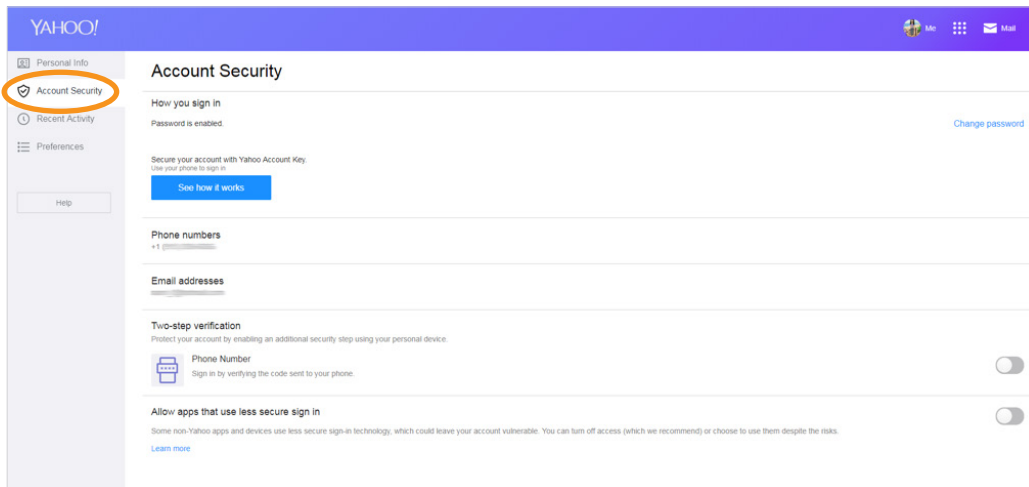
YAHOO!

Me Mail

Personal Info
Account Security
Recent Activity
Preferences

Help

Account Security

How you sign in

Password is enabled.

Change password

Secure your account with Yahoo Account Key.
Use your phone to sign in

See how it works

Phone numbers
+1 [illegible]

Email addresses
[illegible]

Two-step verification
Protect your account by enabling an additional security step using your personal device.

Phone Number
Sign in by verifying the code sent to your phone.

Allow apps that use less secure sign in

Some non-Yahoo apps and devices use less secure sign-in technology, which could leave your account vulnerable. You can turn off access (which we recommend) or choose to use them despite the risks.

Learn more